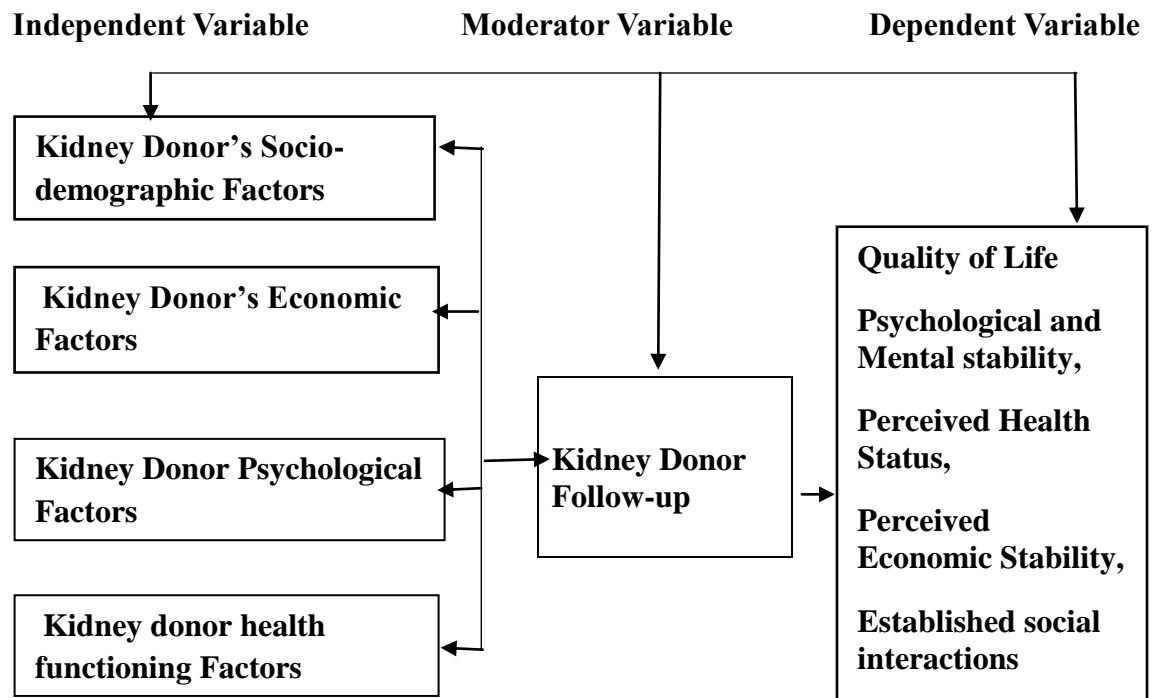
Independent Variable

Moderator Variable

Dependent Variable

Kidney Donor's Sociodemographic Factors

Kidney Donor's Economic Factors

Kidney Donor Psychological Factors

Kidney donor health functioning Factors

Kidney Donor Follow-up

Quality of Life

Psychological and Mental stability,

Perceived Health Status,

Perceived Economic Stability,

Established social interactions